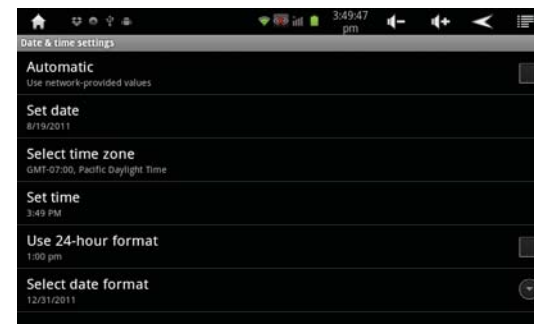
3:49:47 pm

Date & time settings

Automatic
Use network-provided values

Set date
8/19/2011

Select time zone
GMT-07:00, Pacific Daylight Time

Set time
3:49 PM

Use 24-hour format
1:00 pm

Select date format
12/31/2011